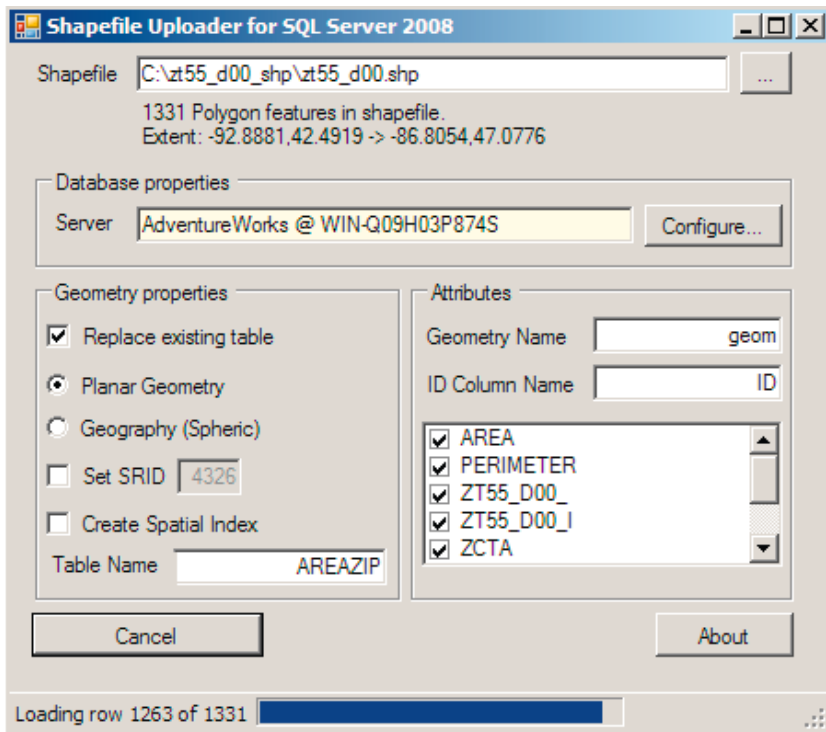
Shapefile Uploader for SQL Server 2008

Shapefile C:\zt55_d00_shp\zt55_d00.shp ...

1331 Polygon features in shapefile.
Extent: -92.8881,42.4919 -> -86.8054,47.0776

Database properties

Server AdventureWorks @ WIN-Q09H03P874S Configure...

Geometry properties

Replace existing table

Planar Geometry

Geography (Spheric)

Set SRID 4326

Create Spatial Index

Table Name AREAZIP

Attributes

Geometry Name geom

ID Column Name ID

AREA
PERIMETER
ZT55_D00_
ZT55_D00_I
ZCTA

Cancel

About

Loading row 1263 of 1331